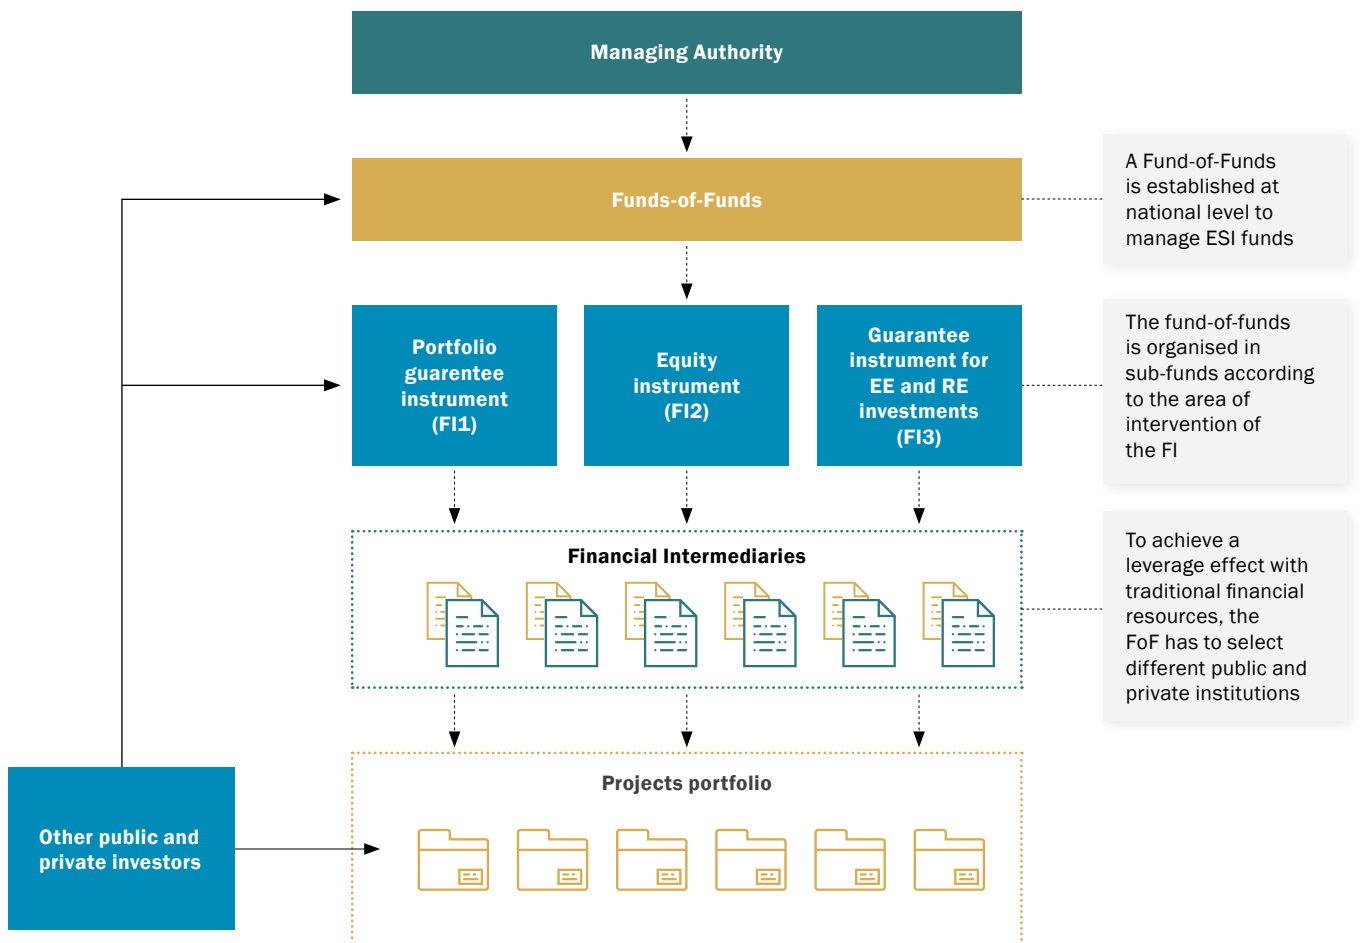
Managing Authority

Funds-of-Funds

A Fund-of-Funds is established at national level to manage ESI funds

Portfolio guarentee instrument (FI1)

Equity instrument (FI2)

Guarantee instrument for EE and RE investments (FI3)

The fund-of-funds is organised in sub-funds according to the area of intervention of the FI

Financial Intermediaries

To achieve a leverage effect with traditional financial resources, the FoF has to select different public and private institutions

Projects portfolio

Other public and private investors